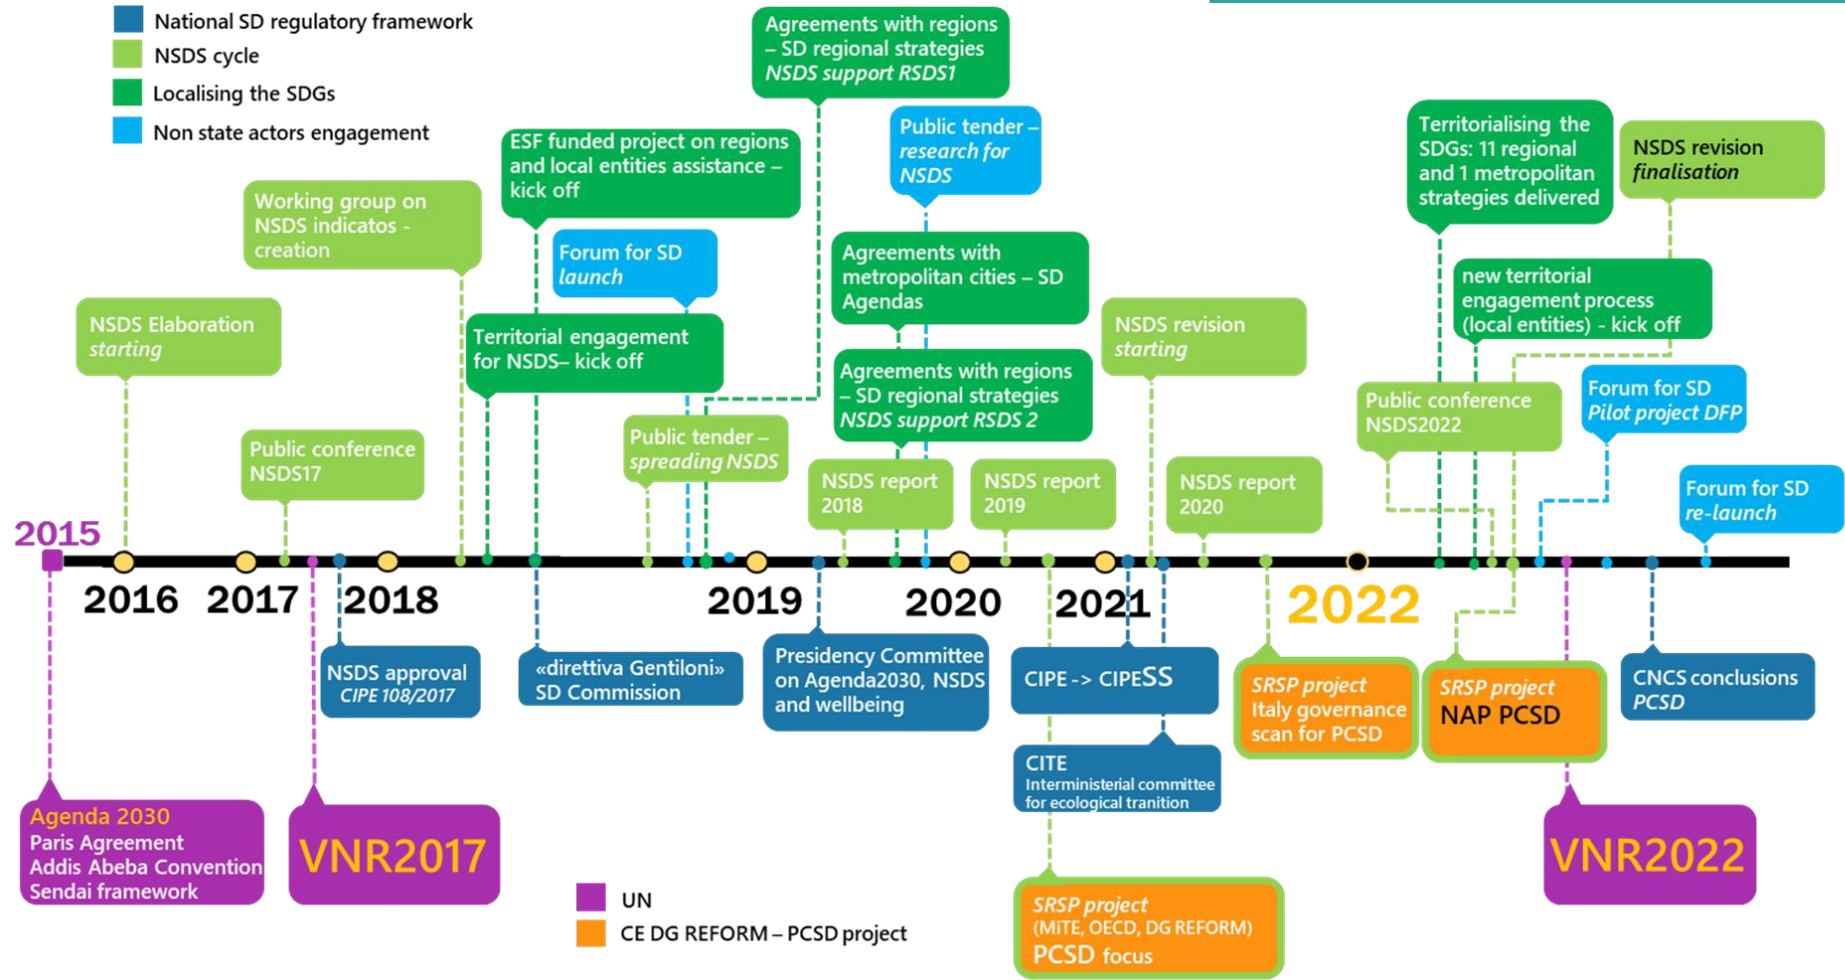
National SD regulatory framework
NSDS cycle
Localising the SDGs
Non state actors engagement

Agreements with regions – SD regional strategies
NSDS support RSDS1

ESF funded project on regions and local entities assistance – kick off

Public tender – research for NSDS

Territorialising the SDGs: 11 regional and 1 metropolitan strategies delivered

NSDS revision finalisation

Working group on NSDS indicatos - creation

Forum for SD launch

Agreements with metropolitan cities – SD Agendas

new territorial engagement process (local entities) - kick off

NSDS Elaboration starting

Territorial engagement for NSDS– kick off

NSDS revision starting

Agreements with regions – SD regional strategies
NSDS support RSDS 2

Public conference NSDS2022

Forum for SD
Pilot project DFP

Public conference NSDS17

Public tender – spreading NSDS

NSDS report 2018

NSDS report 2019

NSDS report 2020

Forum for SD re-launch

2015
2016
2017
2018
2019
2020
2021
2022

NSDS approval
CIPE 108/2017

«direttiva Gentiloni»
SD Commission

Presidency Committee on Agenda2030, NSDS and wellbeing

CIPE -> CIPESS

SRSP project
Italy governance scan for PCSD

SRSP project
NAP PCSD

CNCS conclusions PCSD

CITE
Interministerial committee for ecological tranition

Agenda 2030
Paris Agreement
Addis Abeba Convention
Sendai framework

VNR2017

UN
CE DG REFORM – PCSD project

SRSP project
(MiTE, OECD, DG REFORM)
PCSD focus

VNR2022